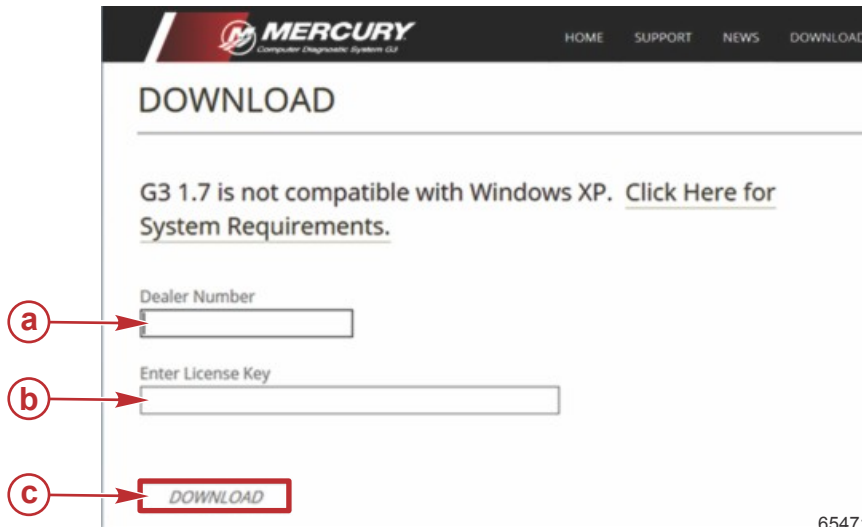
MERCURY
Computer Diagnostic System G3

HOME SUPPORT NEWS DOWNLOAD

DOWNLOAD

G3 1.7 is not compatible with Windows XP. Click Here for System Requirements.

Dealer Number

Enter License Key

DOWNLOAD

a
b
c

6547